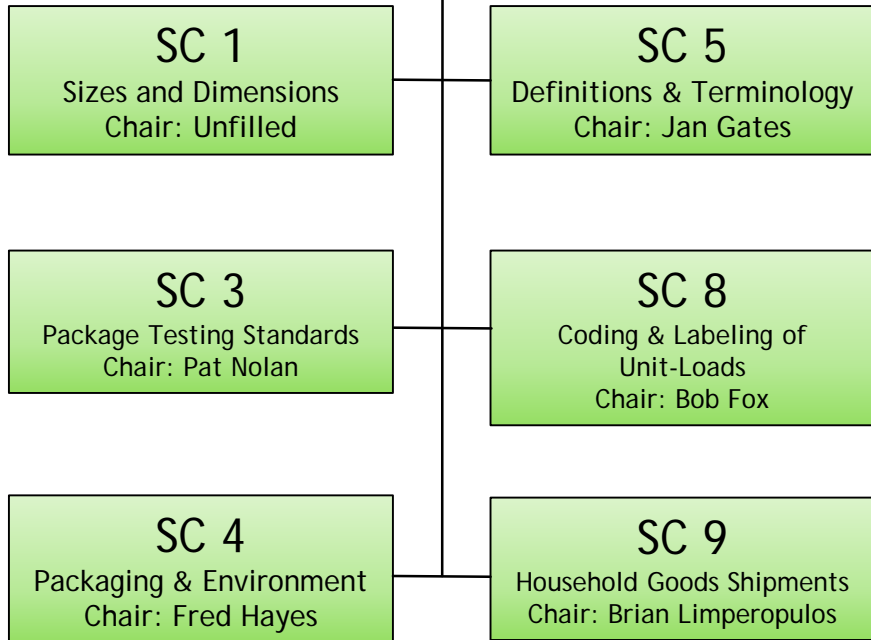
SC 1
Sizes and Dimensions
Chair: Unfilled

SC 5
Definitions & Terminology
Chair: Jan Gates

SC 3
Package Testing Standards
Chair: Pat Nolan

SC 8
Coding & Labeling of Unit-Loads
Chair: Bob Fox

SC 4
Packaging & Environment
Chair: Fred Hayes

SC 9
Household Goods Shipments
Chair: Brian Limperopulos